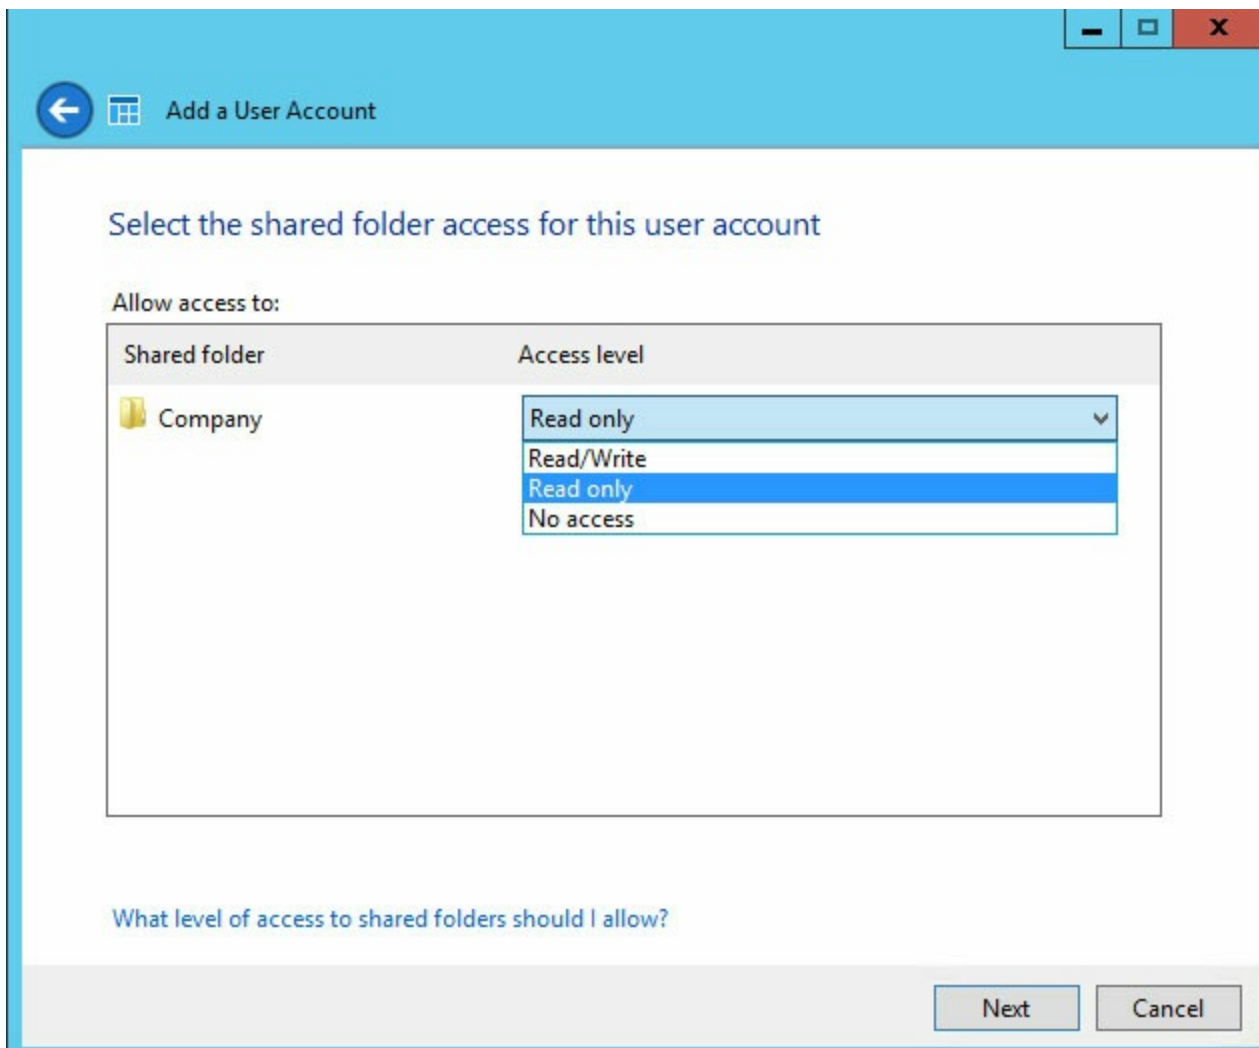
Add a User Account

Select the shared folder access for this user account

Allow access to:

| Shared folder | Access level |
|---|---|
| Company | Read only |

Read/Write
Read only
No access

What level of access to shared folders should I allow?

Next
Cancel